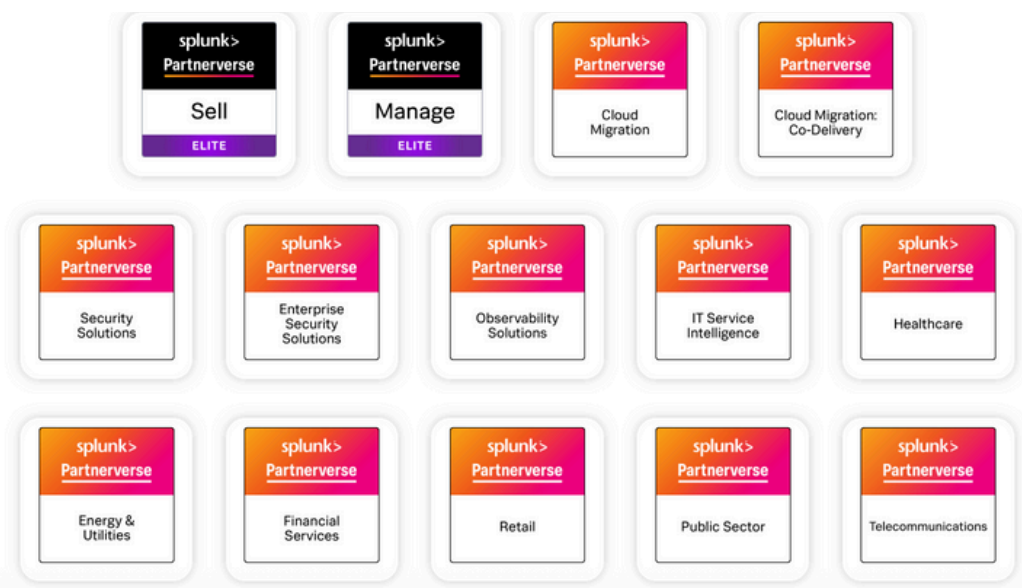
splunk>
Partnerverse
Sell
ELITE

splunk>
Partnerverse
Manage
ELITE

splunk>
Partnerverse
Cloud Migration

splunk>
Partnerverse
Cloud Migration: Co-Delivery

splunk>
Partnerverse
Security Solutions

splunk>
Partnerverse
Enterprise Security Solutions

splunk>
Partnerverse
Observability Solutions

splunk>
Partnerverse
IT Service Intelligence

splunk>
Partnerverse
Healthcare

splunk>
Partnerverse
Energy & Utilities

splunk>
Partnerverse
Financial Services

splunk>
Partnerverse
Retail

splunk>
Partnerverse
Public Sector

splunk>
Partnerverse
Telecommunications